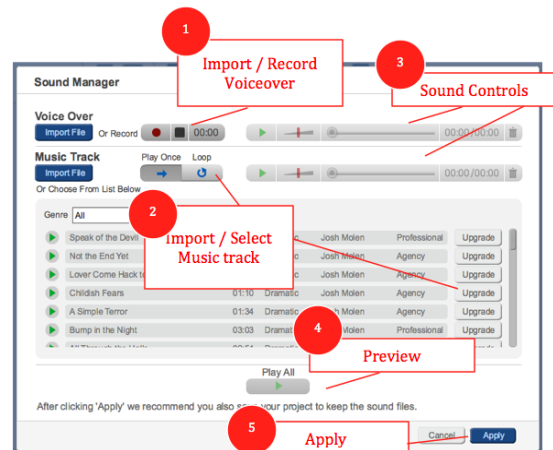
1

Import / Record Voiceover

3

Sound Controls

Sound Manager

Voice Over

Import File Or Record 00:00

00:00/00:00

Music Track

Play Once Loop

Import File

00:00/00:00

Or Choose From List Below

Genre All

2

Import / Select Music track

| | | | | |
|---|---|---|---|---|
| Speak of the Devil | | Josh Molen | Professional | Upgrade |
| Not the End Yet | | Josh Molen | Agency | Upgrade |
| Lover Come Hack to | | Josh Molen | Agency | Upgrade |
| Childish Fears | 01:10 Dramatic | Josh Molen | Agency | Upgrade |
| A Simple Terror | 01:34 Dramatic | Josh Molen | Agency | Upgrade |
| Bump in the Night | 03:03 Dramat | Molen | Professional | Upgrade |
| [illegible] | | | | |

4

Preview

Play All

After clicking 'Apply' we recommend you also sa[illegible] your project to keep the sound files.

5

Apply

Cancel Apply